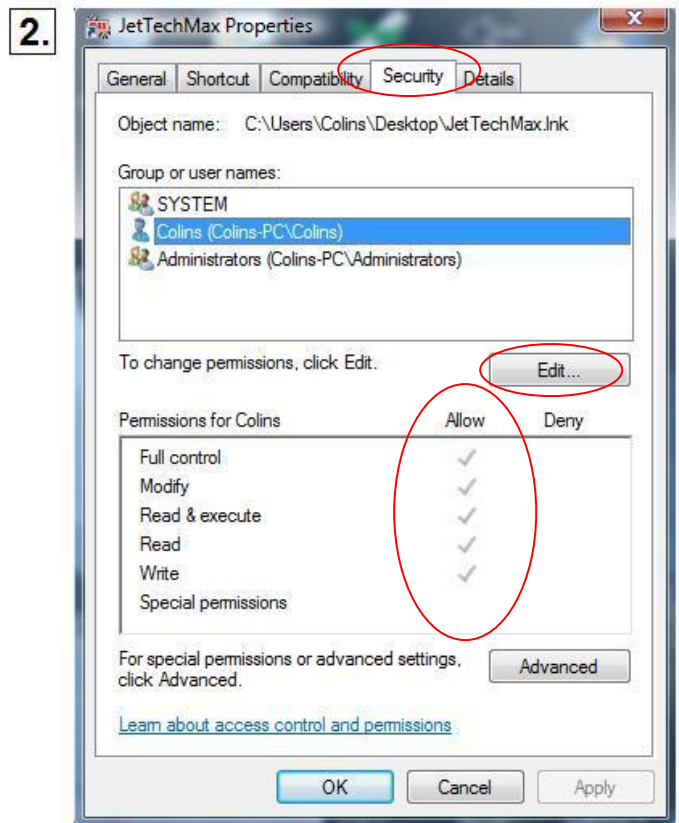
2.

JetTechMax Properties

General | Shortcut | Compatibility | Security | Details

Object name: C:\Users\Colins\Desktop\JetTechMax.lnk

Group or user names:

SYSTEM
Colins (Colins-PC\Colins)
Administrators (Colins-PC\Administrators)

To change permissions, click Edit.

Edit...

| Permissions for Colins | Allow | Deny |
|---|---|---|
| Full control | ✓ | |
| Modify | ✓ | |
| Read & execute | ✓ | |
| Read | ✓ | |
| Write | ✓ | |
| Special permissions | | |

For special permissions or advanced settings, click Advanced.

Advanced

Learn about access control and permissions

OK | Cancel | Apply